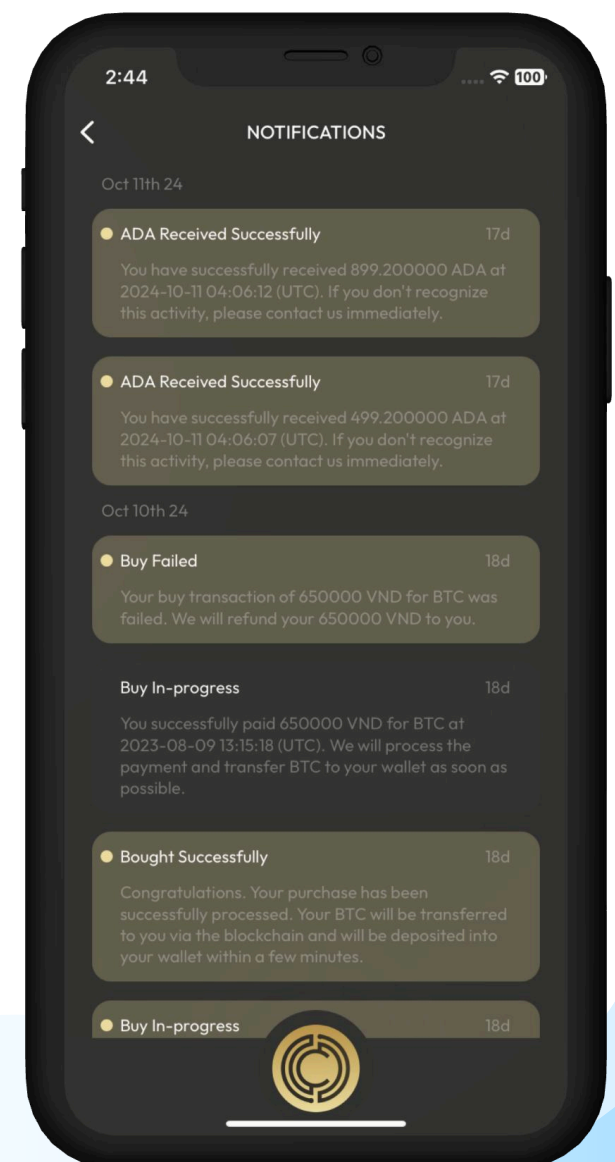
2:44

100

NOTIFICATIONS

Oct 11th 24

ADA Received Successfully 17d

You have successfully received 899.200000 ADA at 2024-10-11 04:06:12 (UTC). If you don't recognize this activity, please contact us immediately.

ADA Received Successfully 17d

You have successfully received 499.200000 ADA at 2024-10-11 04:06:07 (UTC). If you don't recognize this activity, please contact us immediately.

Oct 10th 24

Buy Failed 18d

Your buy transaction of 650000 VND for BTC was failed. We will refund your 650000 VND to you.

Buy In-progress 18d

You successfully paid 650000 VND for BTC at 2023-08-09 13:15:18 (UTC). We will process the payment and transfer BTC to your wallet as soon as possible.

Bought Successfully 18d

Congratulations. Your purchase has been successfully processed. Your BTC will be transferred to you via the blockchain and will be deposited into your wallet within a few minutes.

Buy In-progress 18d